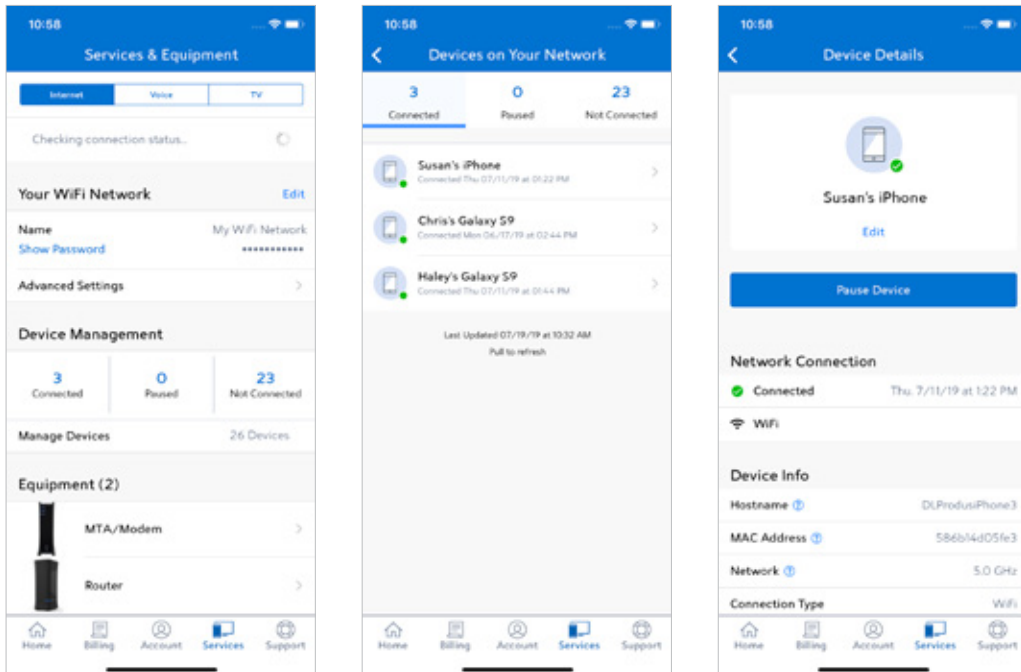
10:58

Services & Equipment

Internet | Voice | TV

Checking connection status...

Your WiFi Network
Edit

Name
My WiFi Network
Show Password
••••••••••••

Advanced Settings

Device Management

3
Connected

0
Paused

23
Not Connected

Manage Devices
26 Devices

Equipment (2)

MTA/Modem

Router

Home Billing Account Services Support

10:58

Devices on Your Network

3
Connected

0
Paused

23
Not Connected

Susan's iPhone
Connected Thu 07/11/19 at 01:22 PM

Chris's Galaxy S9
Connected Mon 06/17/19 at 02:44 PM

Haley's Galaxy S9
Connected Thu 07/11/19 at 01:44 PM

Last Updated 07/19/19 at 10:32 AM
Pull to refresh

Home Billing Account Services Support

10:58

Device Details

Susan's iPhone

Edit

Pause Device

Network Connection

Connected
Thu. 7/11/19 at 1:22 PM

WiFi

Device Info

Hostname
DLProdusiPhone3

MAC Address
586b14d05fe3

Network
5.0 GHz

Connection Type
WiFi

Home Billing Account Services Support